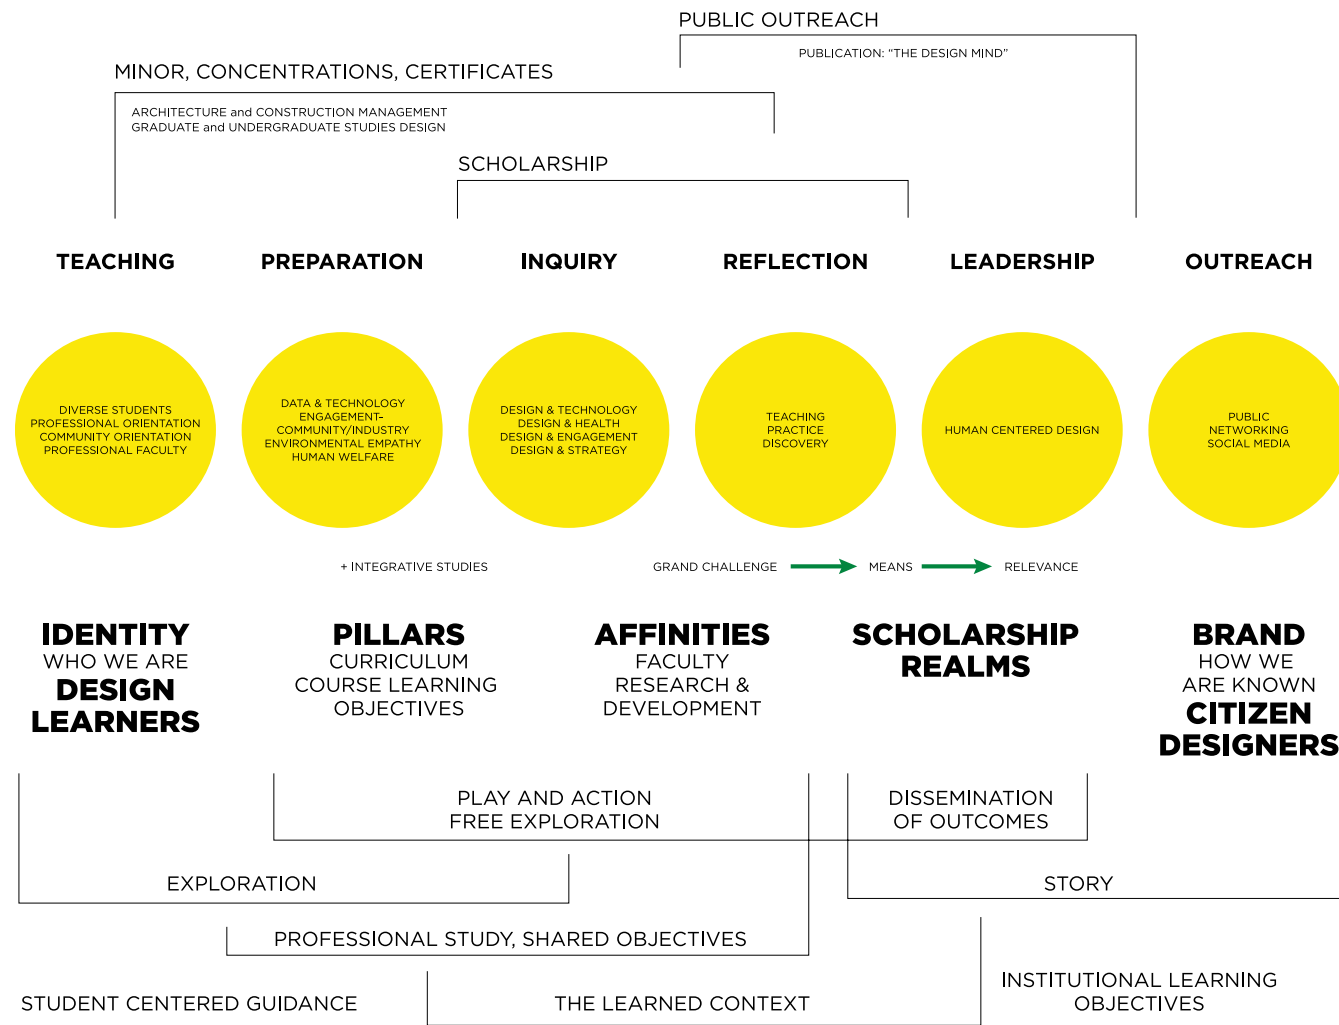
PUBLIC OUTREACH

PUBLICATION: "THE DESIGN MIND"

MINOR, CONCENTRATIONS, CERTIFICATES

ARCHITECTURE and CONSTRUCTION MANAGEMENT
GRADUATE and UNDERGRADUATE STUDIES DESIGN

SCHOLARSHIP

TEACHING

PREPARATION

INQUIRY

REFLECTION

LEADERSHIP

OUTREACH

DIVERSE STUDENTS
PROFESSIONAL ORIENTATION
COMMUNITY ORIENTATION
PROFESSIONAL FACULTY

DATA & TECHNOLOGY
ENGAGEMENT-
COMMUNITY/INDUSTRY
ENVIRONMENTAL EMPATHY
HUMAN WELFARE

DESIGN & TECHNOLOGY
DESIGN & HEALTH
DESIGN & ENGAGEMENT
DESIGN & STRATEGY

TEACHING
PRACTICE
DISCOVERY

HUMAN CENTERED DESIGN

PUBLIC
NETWORKING
SOCIAL MEDIA

+ INTEGRATIVE STUDIES

GRAND CHALLENGE

MEANS

RELEVANCE

IDENTITY
WHO WE ARE
DESIGN
LEARNERS

PILLARS
CURRICULUM
COURSE LEARNING
OBJECTIVES

AFFINITIES
FACULTY
RESEARCH &
DEVELOPMENT

SCHOLARSHIP
REALMS

BRAND
HOW WE
ARE KNOWN
CITIZEN
DESIGNERS

PLAY AND ACTION
FREE EXPLORATION

DISSEMINATION
OF OUTCOMES

EXPLORATION

STORY

PROFESSIONAL STUDY, SHARED OBJECTIVES

STUDENT CENTERED GUIDANCE

THE LEARNED CONTEXT

INSTITUTIONAL LEARNING
OBJECTIVES